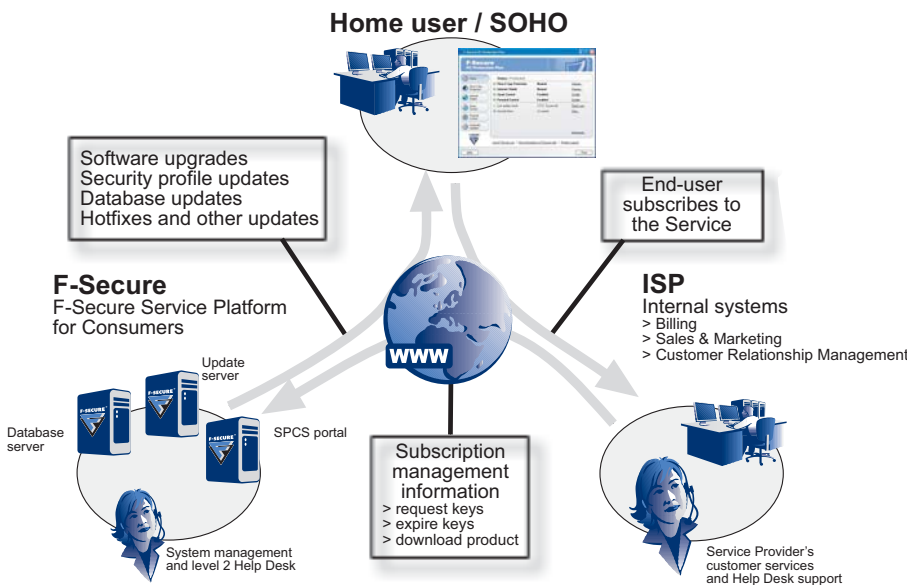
Home user / SOHO

F-Secure

Software upgrades
Security profile updates
Database updates
Hotfixes and other updates

End-user subscribes to the Service

F-Secure
F-Secure Service Platform for Consumers

ISP
Internal systems
> Billing
> Sales & Marketing
> Customer Relationship Management

WWW

Update server

F-SECURE

F-SECURE

F-SECURE

Database server

SPCS portal

Subscription management information
> request keys
> expire keys
> download product

System management and level 2 Help Desk

Service Provider's customer services and Help Desk support